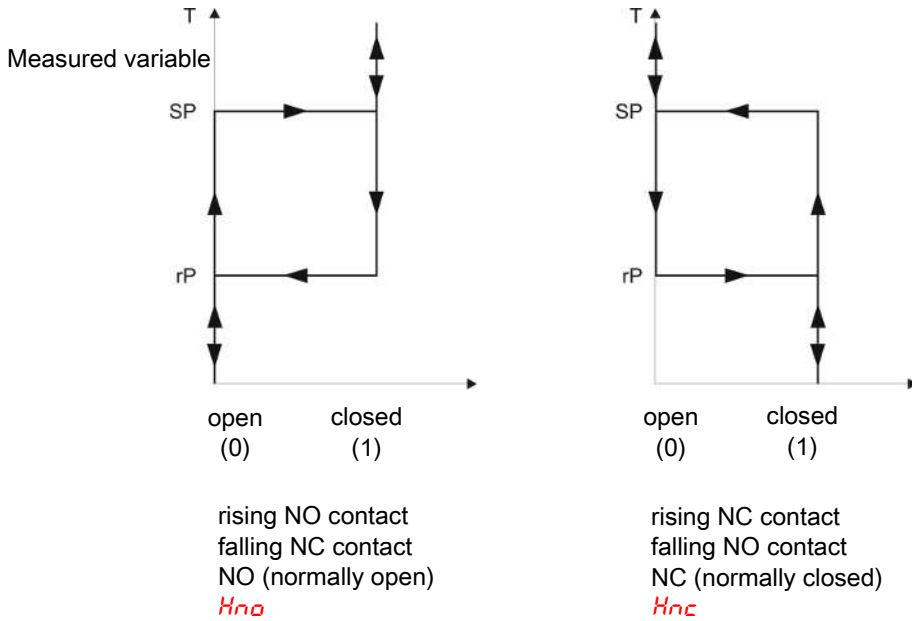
T

Measured variable

SP

rP

open (0)

closed (1)

rising NO contact
falling NC contact
NO (normally open)
Hno

T

SP

rP

open (0)

closed (1)

rising NC contact
falling NO contact
NC (normally closed)
Hnc